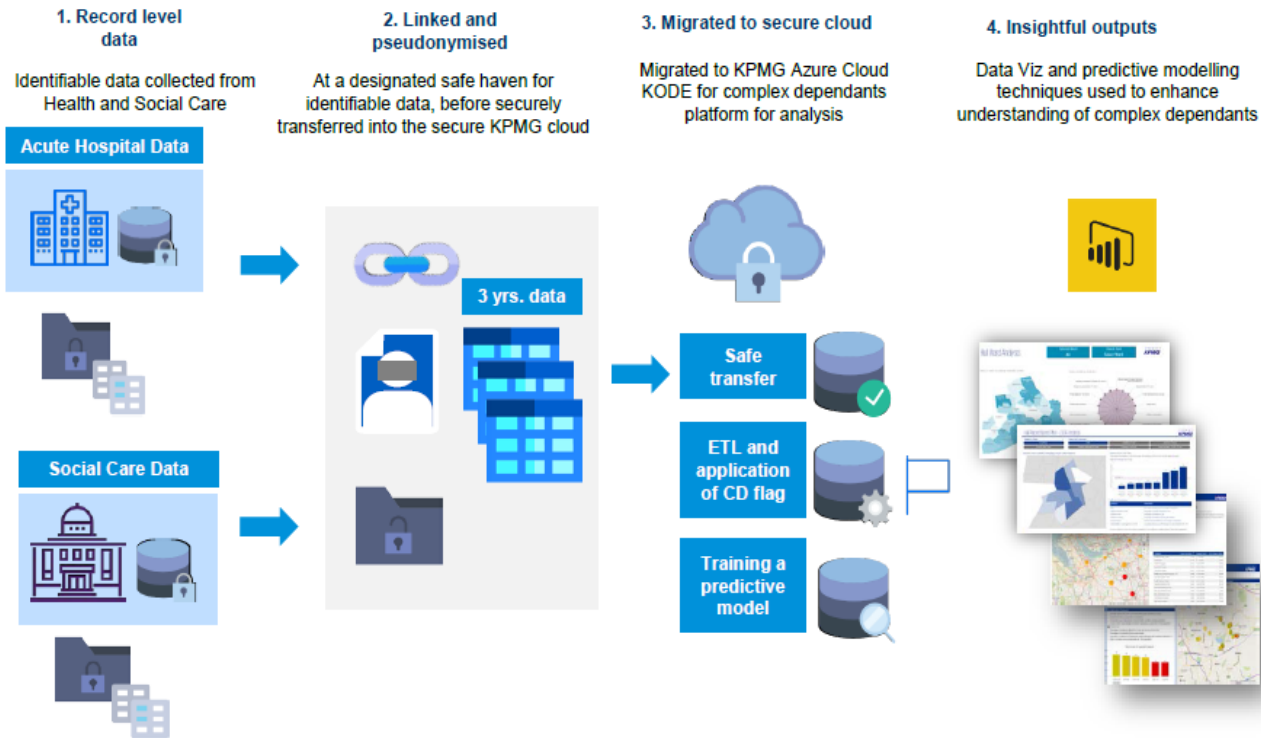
1. Record level data

Identifiable data collected from Health and Social Care

Acute Hospital Data

Social Care Data

2. Linked and pseudonymised

At a designated safe haven for identifiable data, before securely transferred into the secure KPMG cloud

3 yrs. data

3. Migrated to secure cloud

Migrated to KPMG Azure Cloud KODE for complex dependants platform for analysis

Safe transfer

ETL and application of CD flag

Training a predictive model

4. Insightful outputs

Data Viz and predictive modelling techniques used to enhance understanding of complex dependants